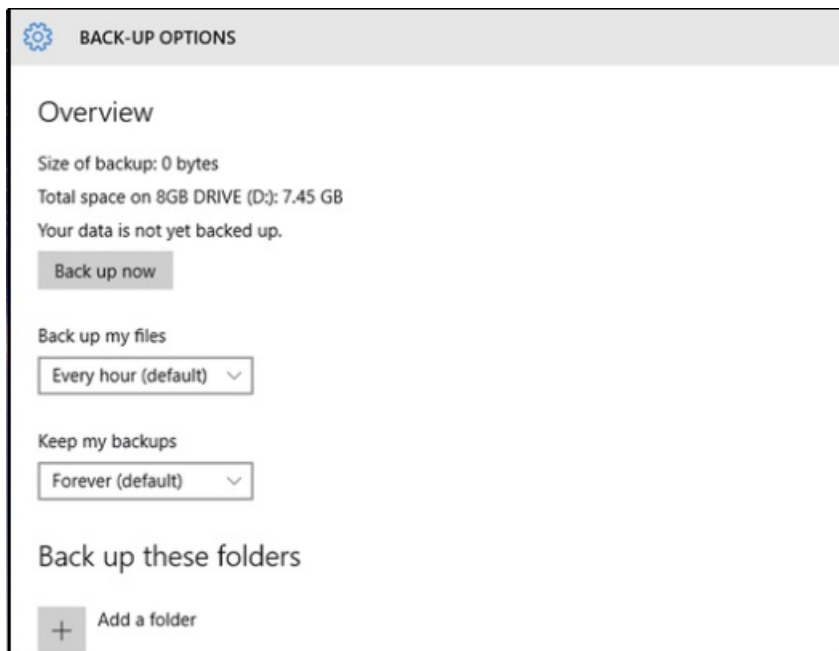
BACK-UP OPTIONS

Overview

Size of backup: 0 bytes

Total space on 8GB DRIVE (D:): 7.45 GB

Your data is not yet backed up.

Back up now

Back up my files

Every hour (default)

Keep my backups

Forever (default)

Back up these folders

+ Add a folder